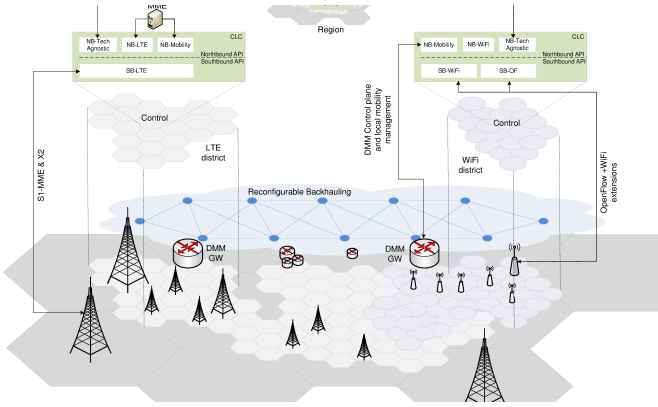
MME

NB-Tech Agnostic
NB-LTE
NB-Mobility
CLC
Northbound API
Southbound API
SB-LTE

Region

NB-Mobility
NB-WiFi
NB-Tech Agnostic
CLC
Northbound API
Southbound API
SB-WiFi
SB-OF

S1-MME & X2

Control

LTE district

DMM Control plane and local mobility management

Control

WiFi district

OpenFlow +WiFi extensions

Reconfigurable Backhauling

DMM GW

DMM GW